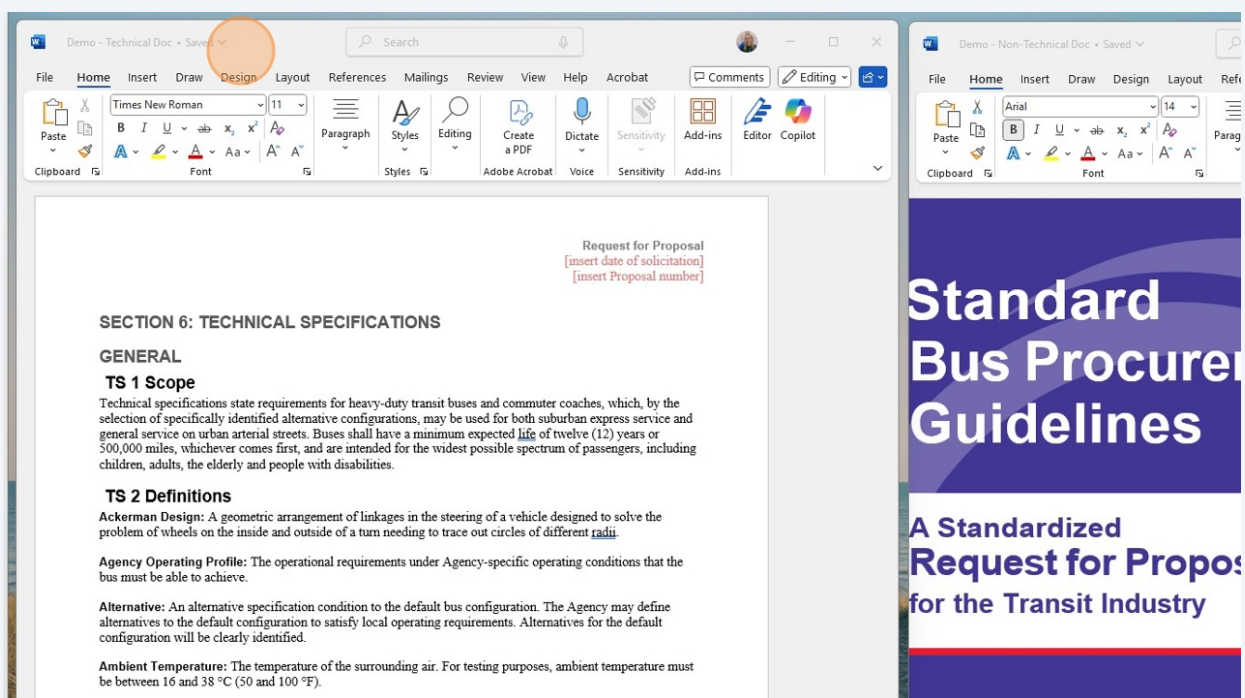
Demo - Technical Doc • Saved

Search

File Home Insert Draw Design Layout References Mailings Review View Help Acrobat

Comments Editing

Times New Roman 11

B I U ab $x_2$ $x^2$

Paste

Clipboard Font

Paragraph Styles Editing Create a PDF Dictate Sensitivity Add-ins Editor Copilot

Styles Adobe Acrobat Voice Sensitivity Add-ins

Request for Proposal
[insert date of solicitation]
[insert Proposal number]

SECTION 6: TECHNICAL SPECIFICATIONS

GENERAL

TS 1 Scope

Technical specifications state requirements for heavy-duty transit buses and commuter coaches, which, by the selection of specifically identified alternative configurations, may be used for both suburban express service and general service on urban arterial streets. Buses shall have a minimum expected life of twelve (12) years or 500,000 miles, whichever comes first, and are intended for the widest possible spectrum of passengers, including children, adults, the elderly and people with disabilities.

TS 2 Definitions

Ackerman Design: A geometric arrangement of linkages in the steering of a vehicle designed to solve the problem of wheels on the inside and outside of a turn needing to trace out circles of different radii.

Agency Operating Profile: The operational requirements under Agency-specific operating conditions that the bus must be able to achieve.

Alternative: An alternative specification condition to the default bus configuration. The Agency may define alternatives to the default configuration to satisfy local operating requirements. Alternatives for the default configuration will be clearly identified.

Ambient Temperature: The temperature of the surrounding air. For testing purposes, ambient temperature must be between 16 and 38 °C (50 and 100 °F).

Demo - Non-Technical Doc • Saved

File Home Insert Draw Design Layout Refe

Arial 14

Paste

Clipboard Font

Parag

Standard
Bus Procurer
Guidelines

A Standardized
Request for Propos
for the Transit Industry